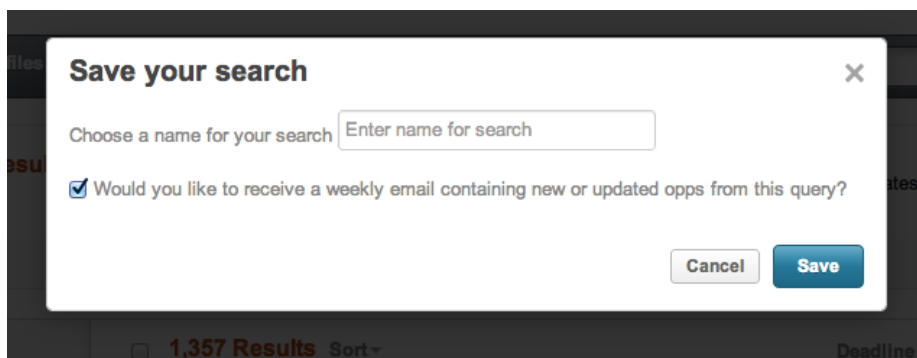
files

Save your search

×

Choose a name for your search Enter name for search

Would you like to receive a weekly email containing new or updated opps from this query?

Cancel Save

esul

ates

1,357 Results Sort

Deadline